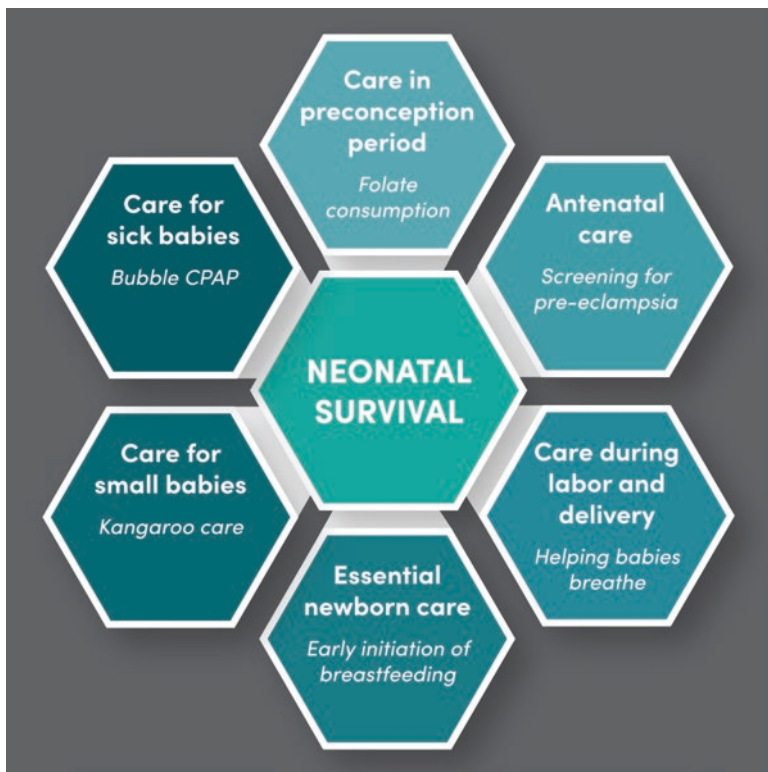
Care in preconception period

Folate consumption

Care for sick babies

Bubble CPAP

Antenatal care

Screening for pre-eclampsia

NEONATAL SURVIVAL

Care for small babies

Kangaroo care

Care during labor and delivery

Helping babies breathe

Essential newborn care

Early initiation of breastfeeding